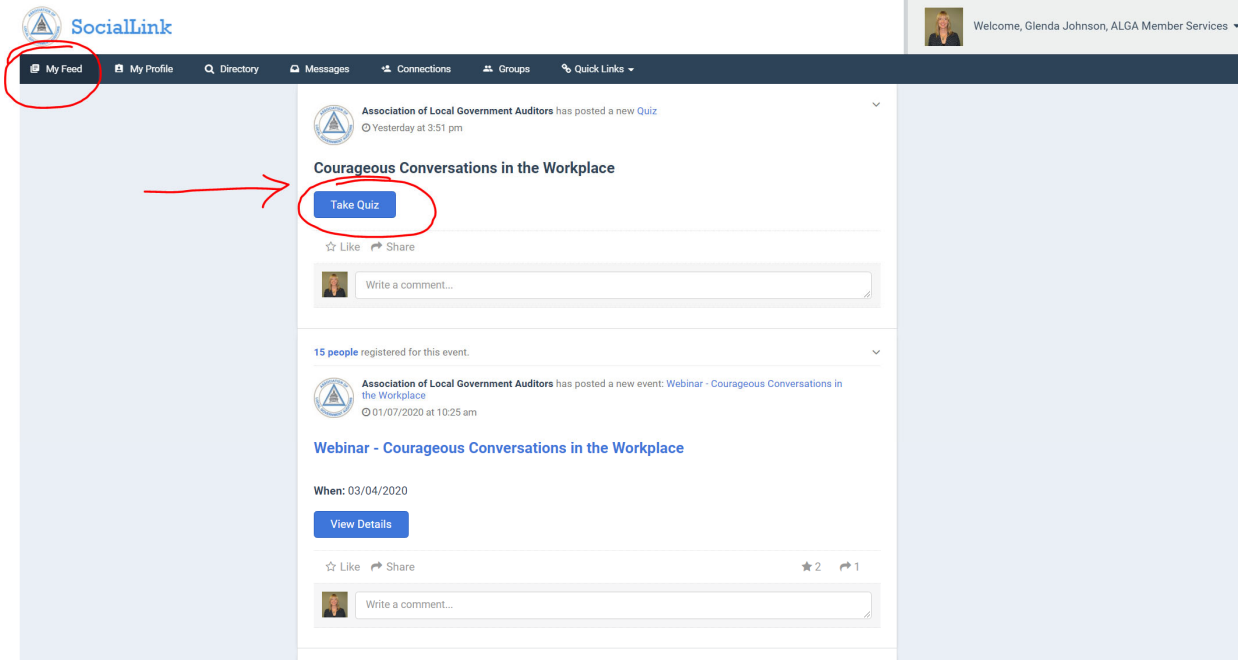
SocialLink

Welcome, Glenda Johnson, ALGA Member Services

My Feed My Profile Directory Messages Connections Groups Quick Links

Association of Local Government Auditors has posted a new Quiz
Yesterday at 3:51 pm

Courageous Conversations in the Workplace

Take Quiz

Like Share

Write a comment...

15 people registered for this event.

Association of Local Government Auditors has posted a new event: Webinar - Courageous Conversations in the Workplace
01/07/2020 at 10:25 am

Webinar - Courageous Conversations in the Workplace

When: 03/04/2020

View Details

Like Share 2 1

Write a comment...